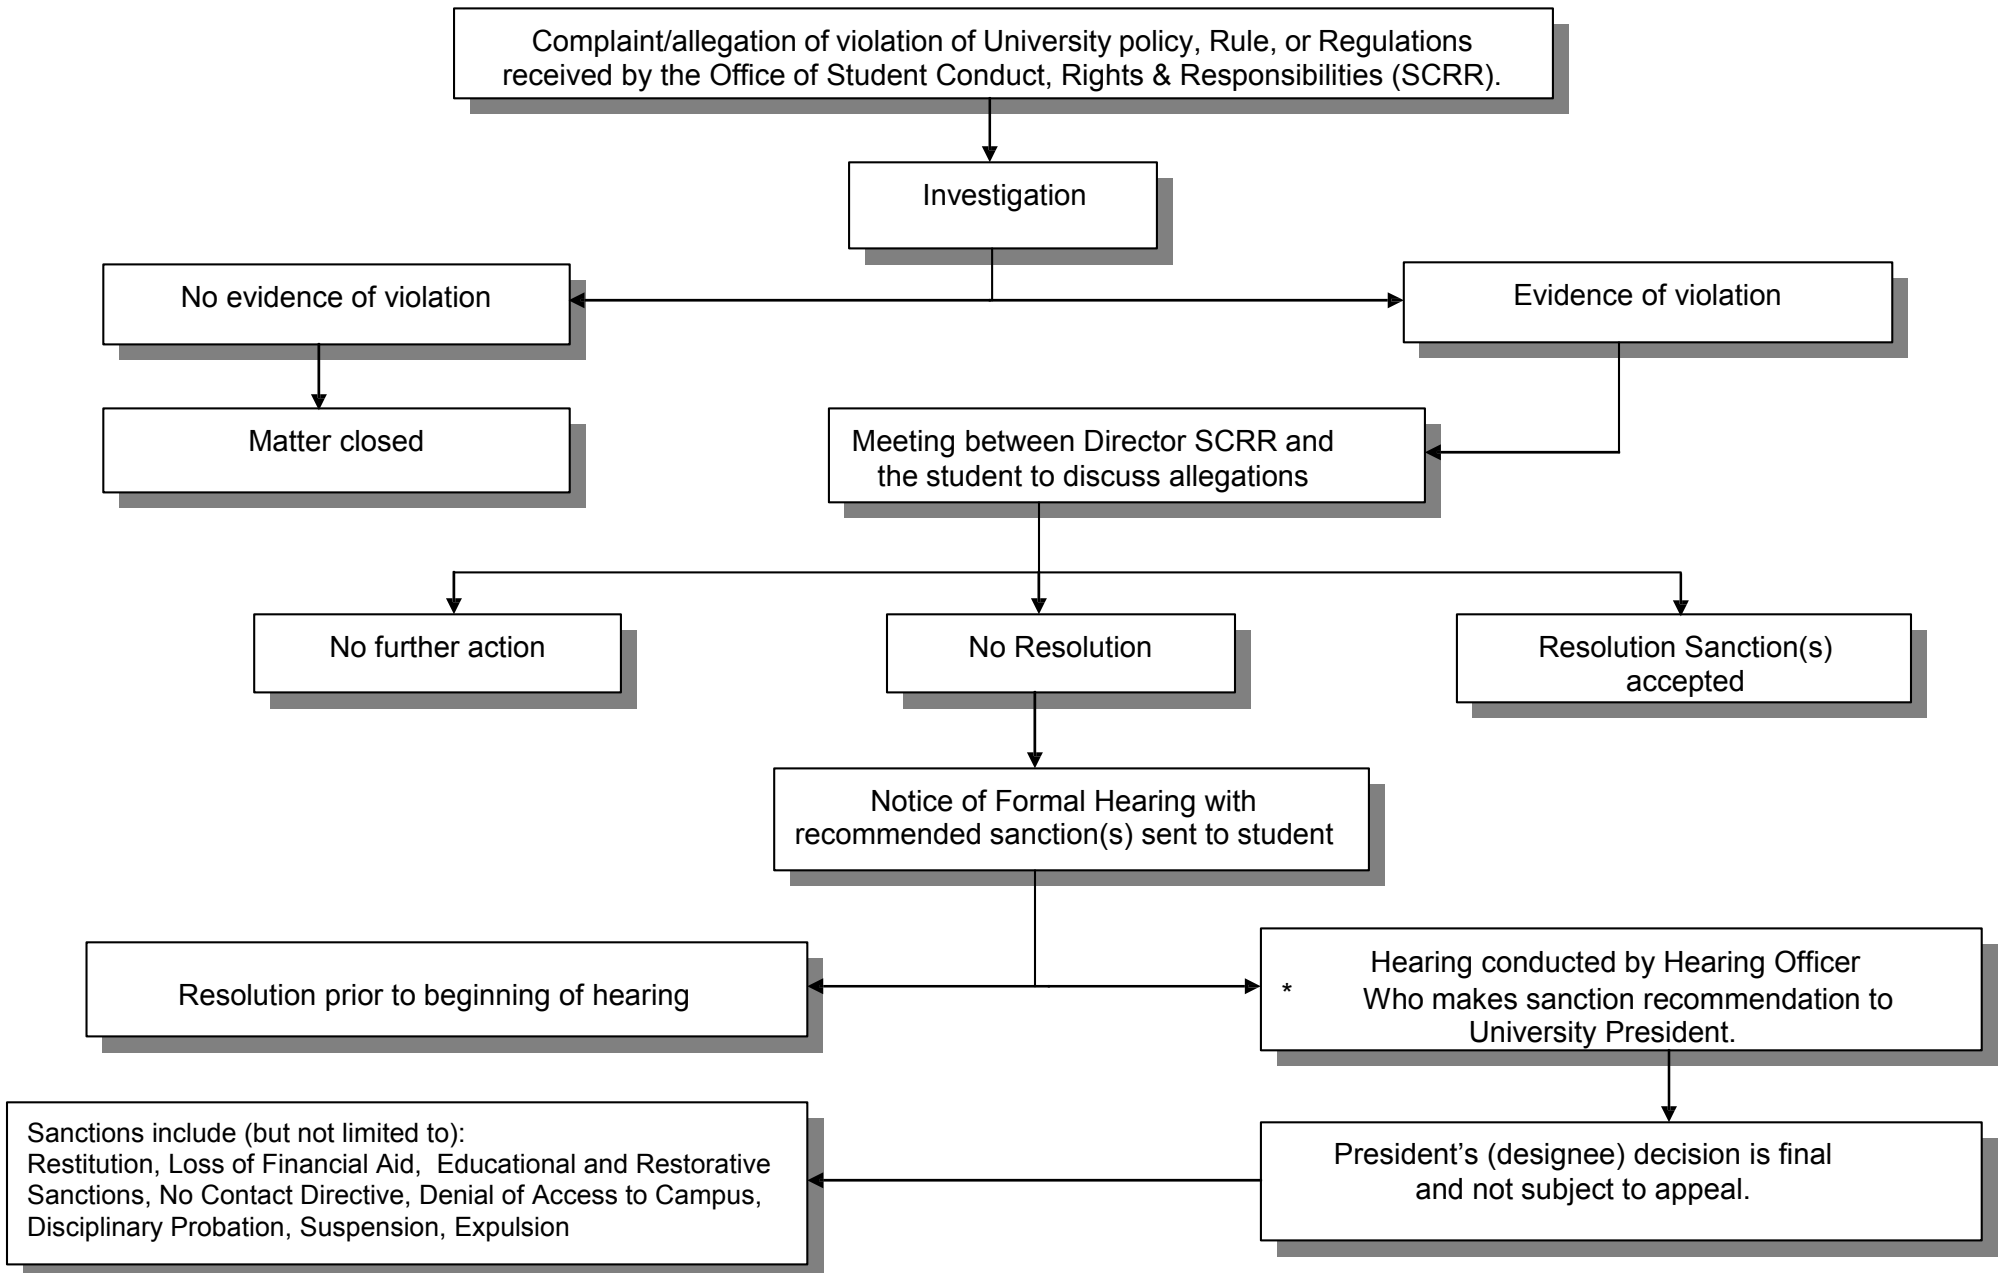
Complaint/allegation of violation of University policy, Rule, or Regulations received by the Office of Student Conduct, Rights & Responsibilities (SCRR).

Investigation

No evidence of violation

Evidence of violation

Matter closed

Meeting between Director SCRR and the student to discuss allegations

No further action

No Resolution

Resolution Sanction(s) accepted

Notice of Formal Hearing with recommended sanction(s) sent to student

Resolution prior to beginning of hearing

* Hearing conducted by Hearing Officer Who makes sanction recommendation to University President.

Sanctions include (but not limited to):
Restitution, Loss of Financial Aid, Educational and Restorative Sanctions, No Contact Directive, Denial of Access to Campus, Disciplinary Probation, Suspension, Expulsion

President's (designee) decision is final and not subject to appeal.